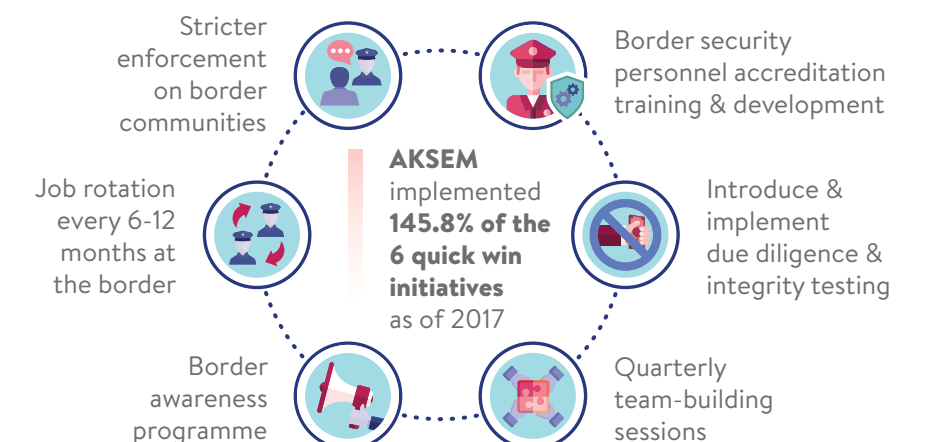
Stricter enforcement on border communities

Border security personnel accreditation training & development

AKSEM implemented 145.8% of the 6 quick win initiatives as of 2017

Job rotation every 6-12 months at the border

Introduce & implement due diligence & integrity testing

Border awareness programme

Quarterly team-building sessions